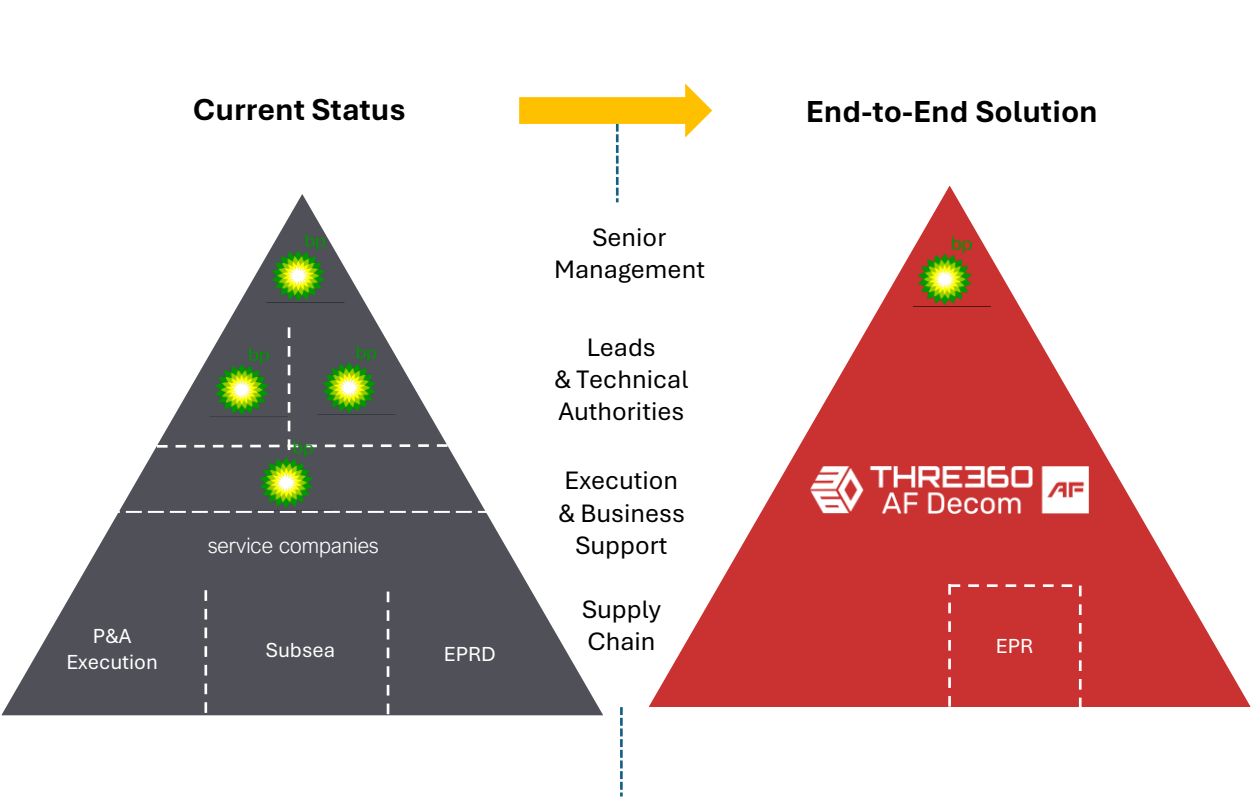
Current Status

End-to-End Solution

bp

bp

bp

bp

service companies

P&A Execution

Subsea

EPRD

Senior Management

Leads & Technical Authorities

Execution & Business Support

Supply Chain

bp

THRE360 AF Decom

AF

EPR